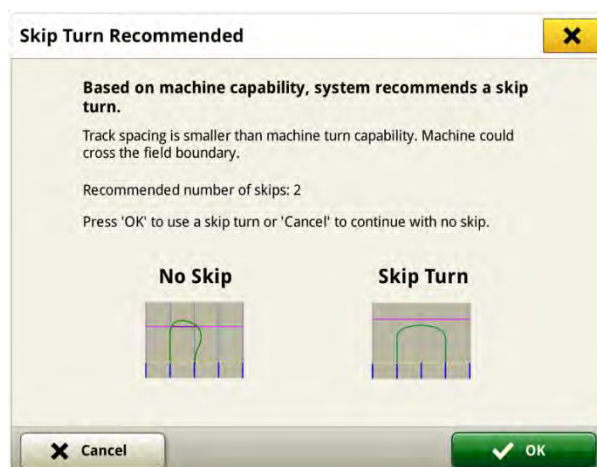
Skip Turn Recommended

Based on machine capability, system recommends a skip turn.

Track spacing is smaller than machine turn capability. Machine could cross the field boundary.

Recommended number of skips: 2

Press 'OK' to use a skip turn or 'Cancel' to continue with no skip.

No Skip

Skip Turn

Cancel

OK